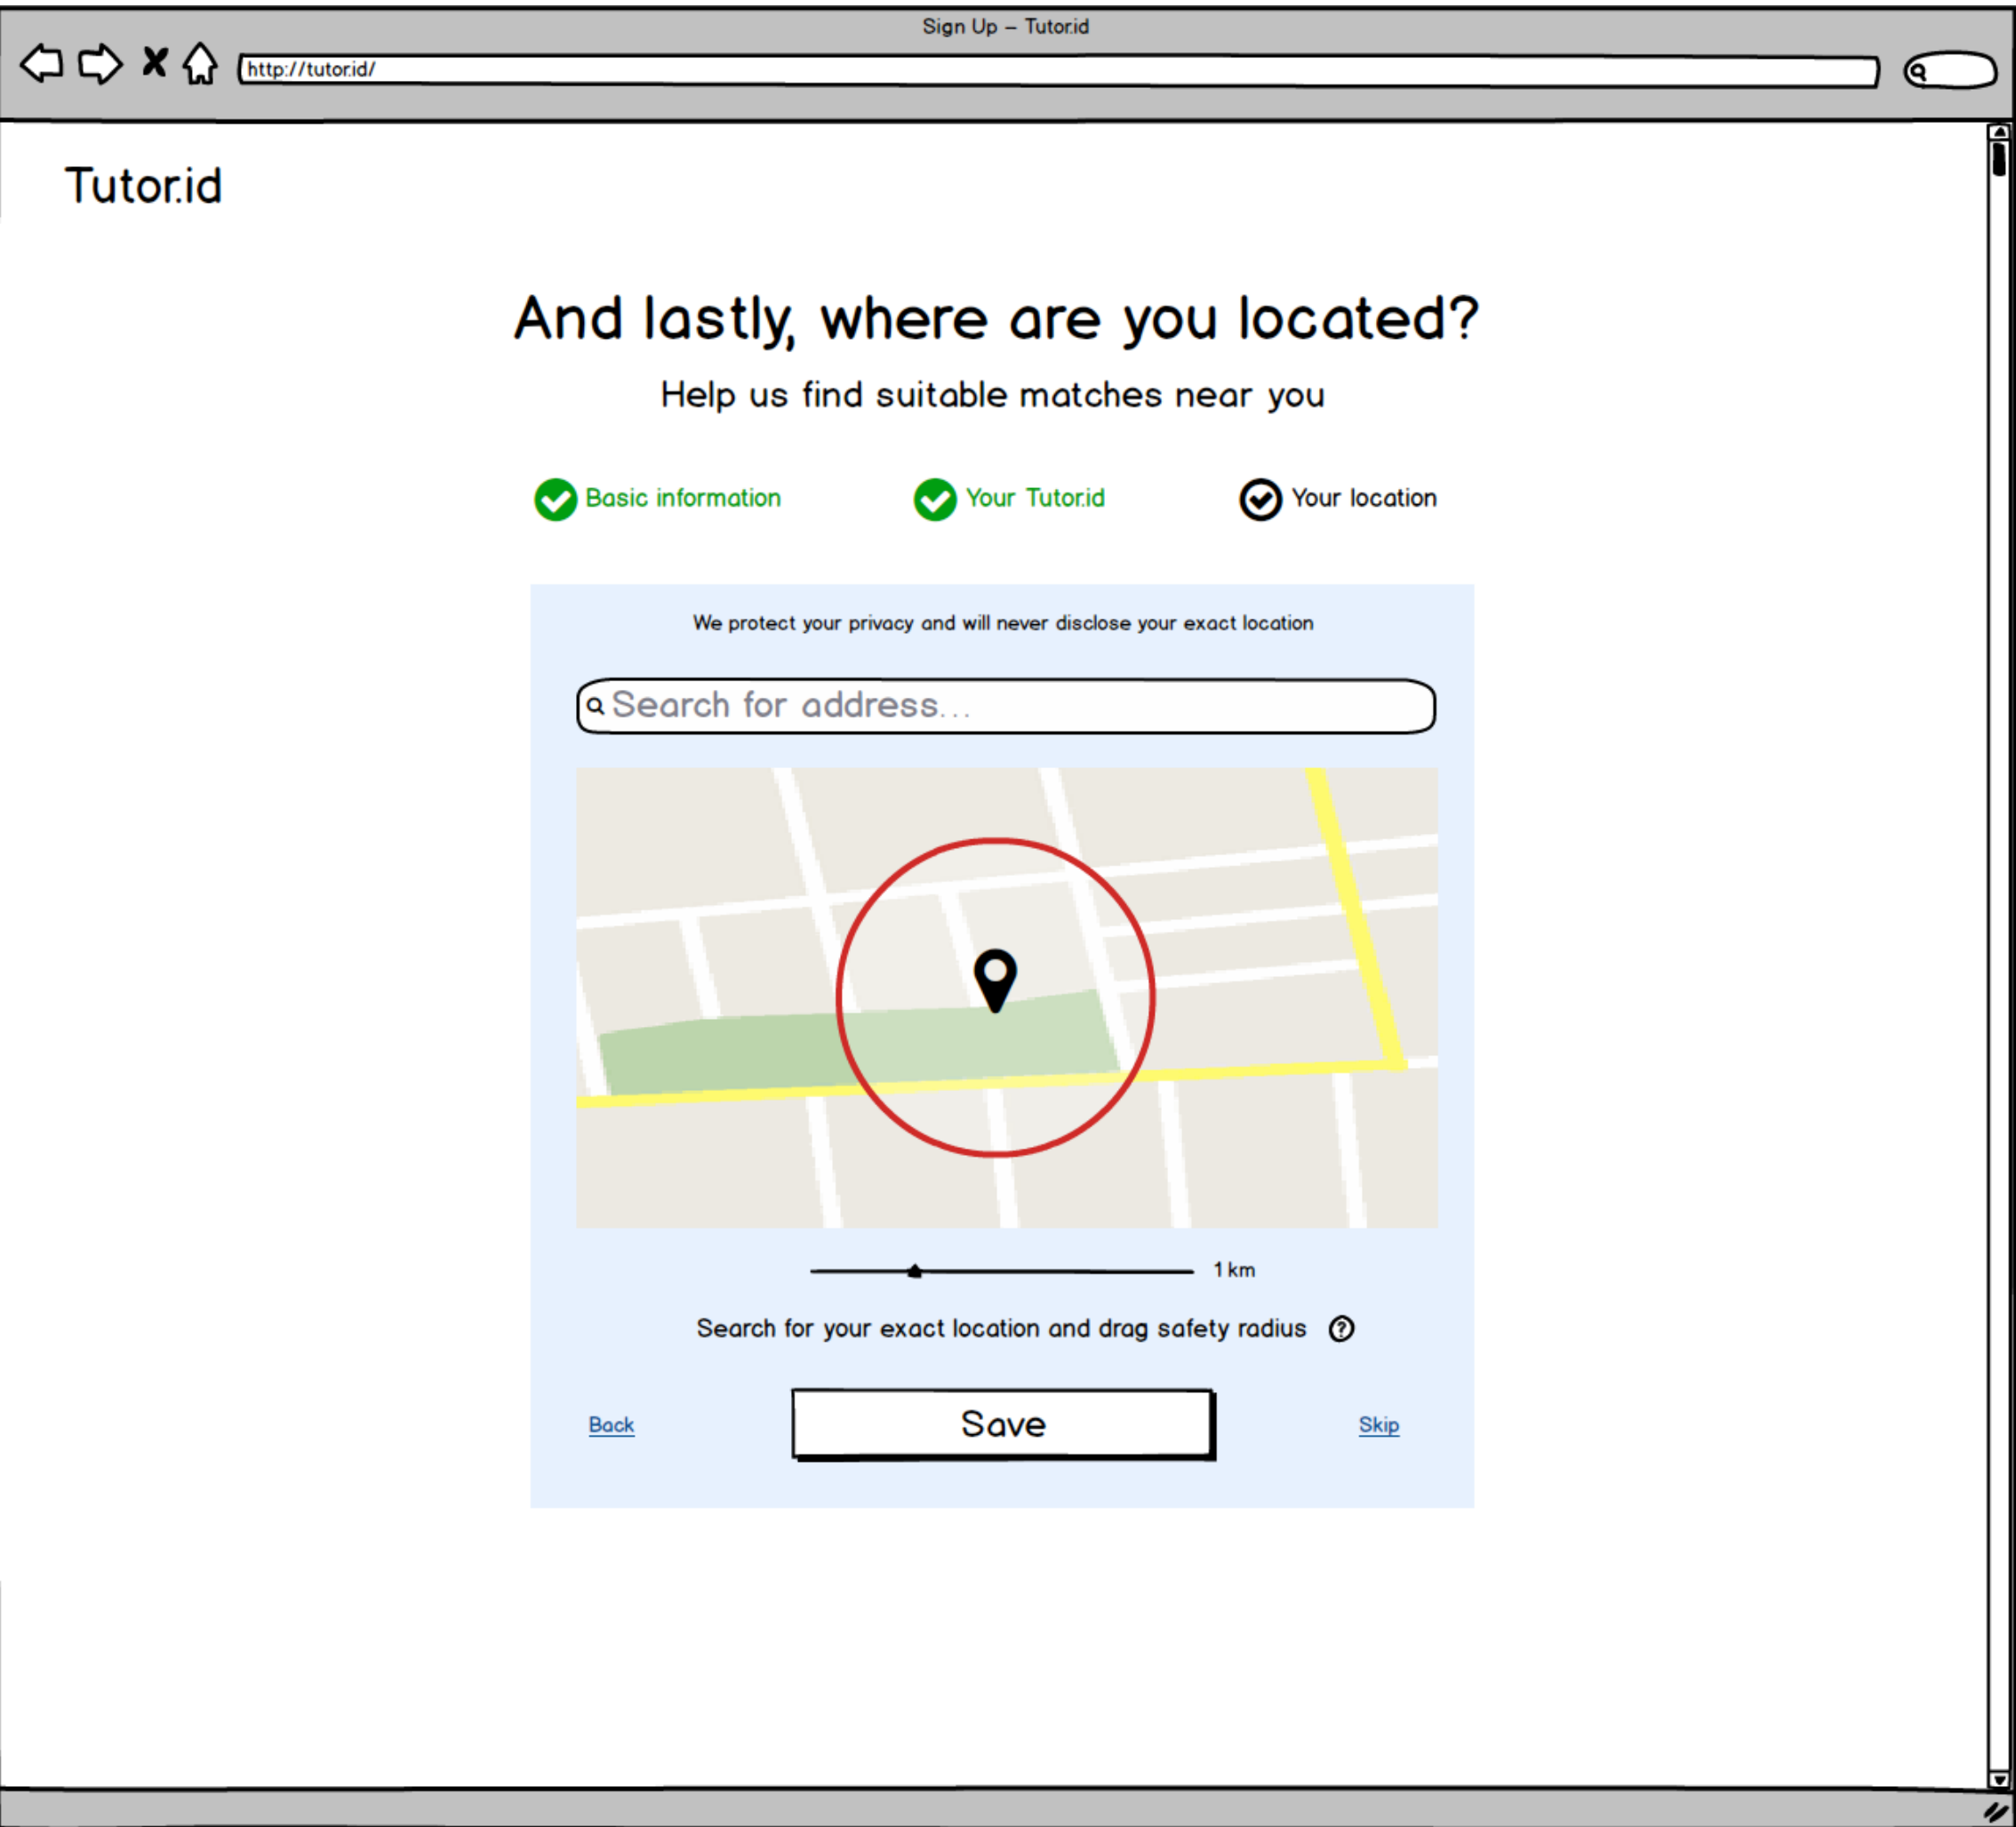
Sign Up – Tutor.id

http://tutor.id/

Tutor.id

And lastly, where are you located?

Help us find suitable matches near you

Basic information

Your Tutor.id

Your location

We protect your privacy and will never disclose your exact location

Search for address...

1 km

Search for your exact location and drag safety radius ?

Back

Save

Skip